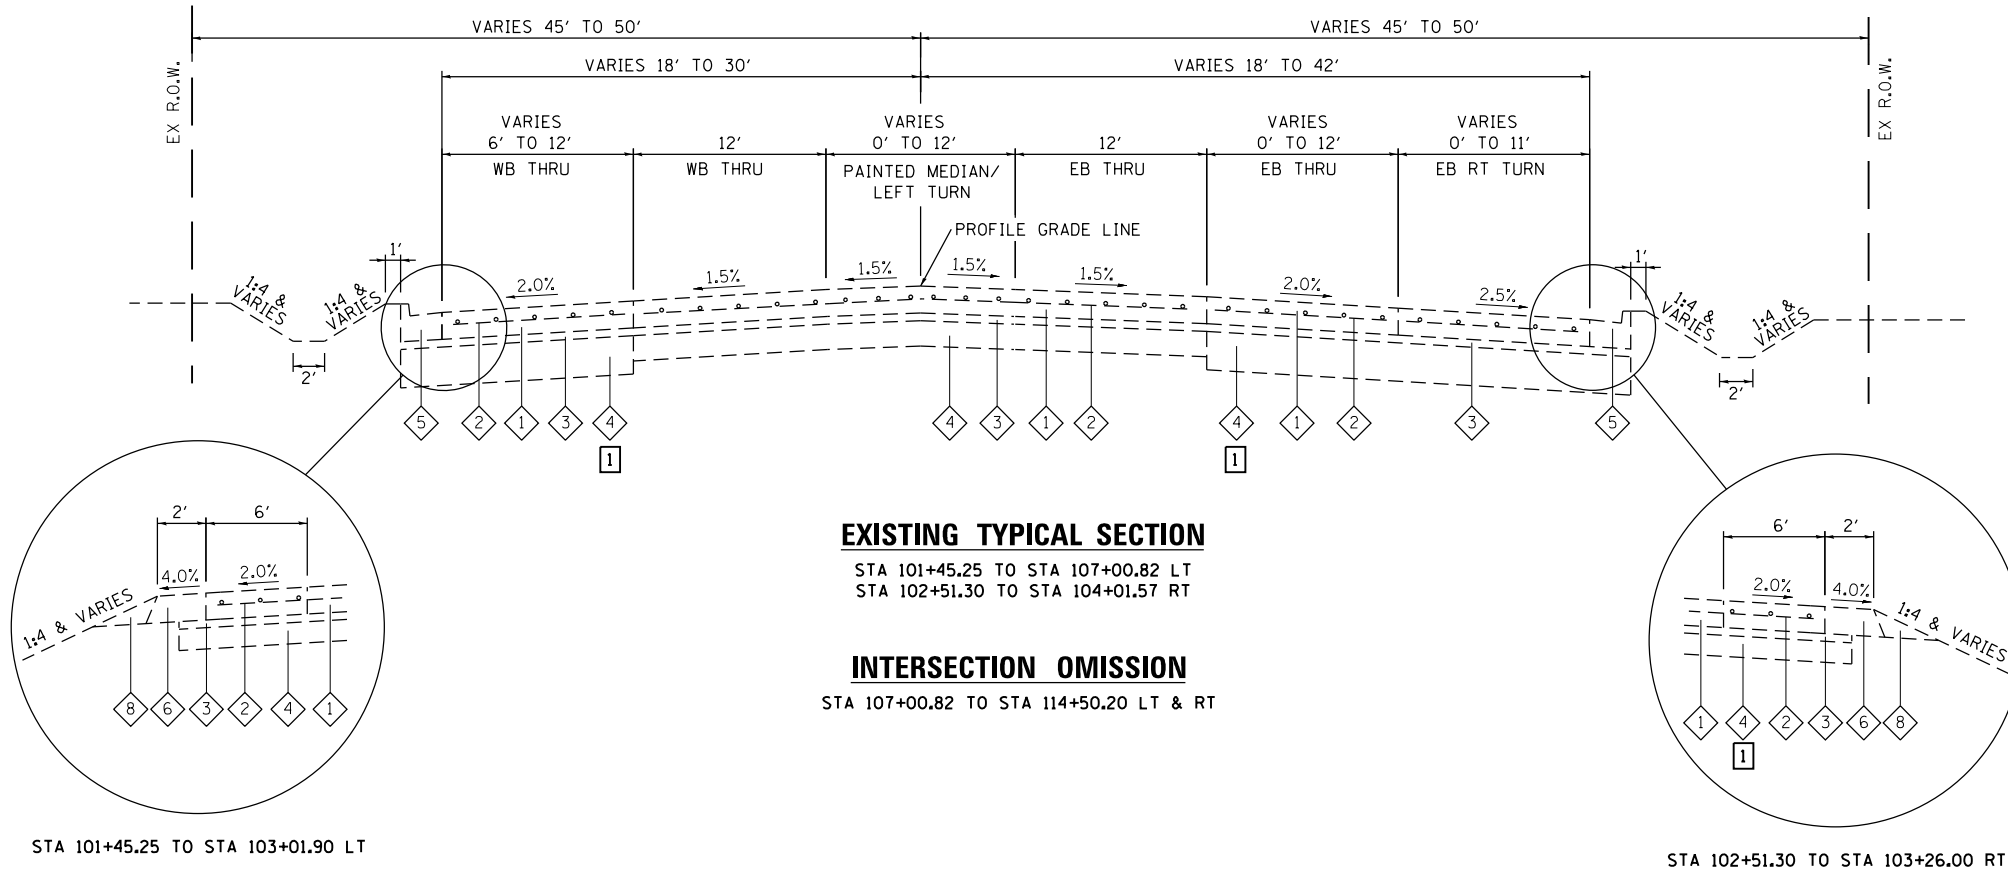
VARIES 45' TO 50'

VARIES 45' TO 50'

EX R.O.W.

EX R.O.W.

VARIES 18' TO 30'

VARIES 18' TO 42'

VARIES 6' TO 12'
WB THRU

12'
WB THRU

VARIES 0' TO 12'
PAINTED MEDIAN/ LEFT TURN

12'
EB THRU

VARIES 0' TO 12'
EB THRU

VARIES 0' TO 11'
EB RT TURN

PROFILE GRADE LINE

1'

1'

1:4 & VARIES

1:4 & VARIES

1:4 & VARIES

1:4 & VARIES

2'

2'

2.0%

1.5%

1.5%

1.5%

1.5%

2.0%

2.5%

5 2 1 3 4

1

4 3 1 2

4 1 2

1

3

5

2'

6'

4.0%

2.0%

1:4 & VARIES

8 6 3 2 4 1

STA 101+45.25 TO STA 103+01.90 LT

EXISTING TYPICAL SECTION

STA 101+45.25 TO STA 107+00.82 LT
STA 102+51.30 TO STA 104+01.57 RT

INTERSECTION OMISSION

STA 107+00.82 TO STA 114+50.20 LT & RT

6'

2'

2.0%

4.0%

1:4 & VARIES

1 4 2 3 6 8

1

STA 102+51.30 TO STA 103+26.00 RT